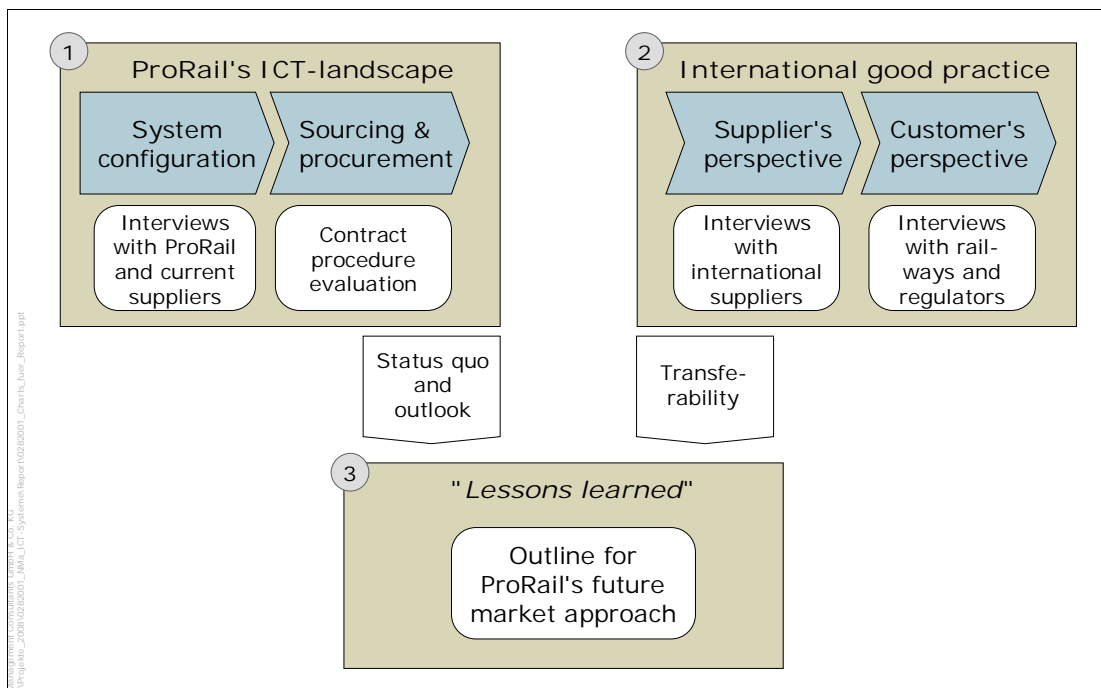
1

ProRail's ICT-landscape

System configuration

Sourcing & procurement

Interviews with ProRail and current suppliers

Contract procedure evaluation

2

International good practice

Supplier's perspective

Customer's perspective

Interviews with international suppliers

Interviews with railways and regulators

Status quo and outlook

Transferability

3

"*Lessons learned*"

Outline for ProRail's future market approach

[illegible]anagement Consultants GmbH & Co. KG
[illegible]\Projekte_2008\0282001_NMa_ICT-Systeme\Report\0282001_Charts_fuer_Report.ppt